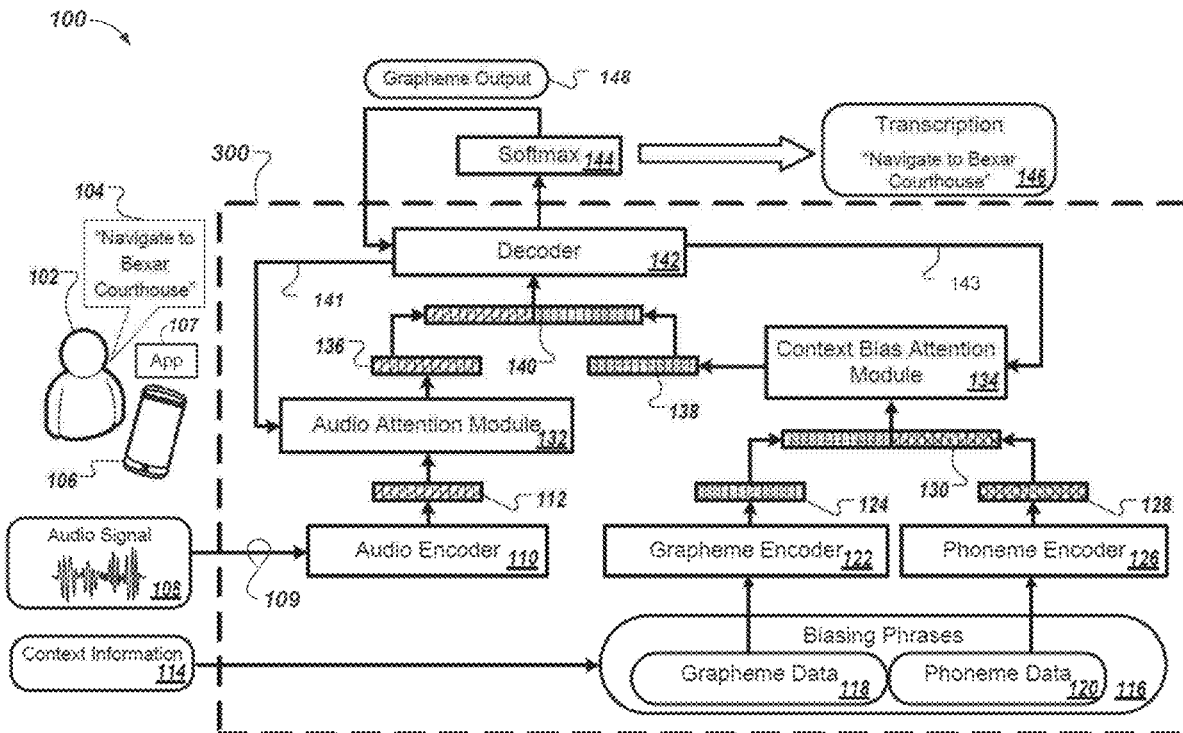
100

Grapheme Output 148

Softmax 144

Transcription
"Navigate to Bexar Courthouse" 146

300

104
"Navigate to Bexar Courthouse"

102

107
App

106

Decoder 142

141

143

136

140

138

Context Bias Attention Module 134

Audio Attention Module 132

112

124

130

128

Audio Signal 108

109

Audio Encoder 110

Grapheme Encoder 122

Phoneme Encoder 126

Context Information 114

Biasing Phrases

Grapheme Data 118

Phoneme Data 120

116